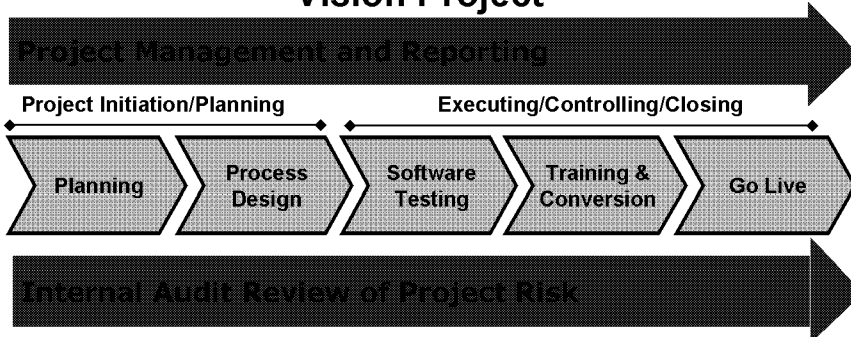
Vision Project

Project Management and Reporting

Project Initiation/Planning

Executing/Controlling/Closing

Planning

Process Design

Software Testing

Training & Conversion

Go Live

Internal Audit Review of Project Risk